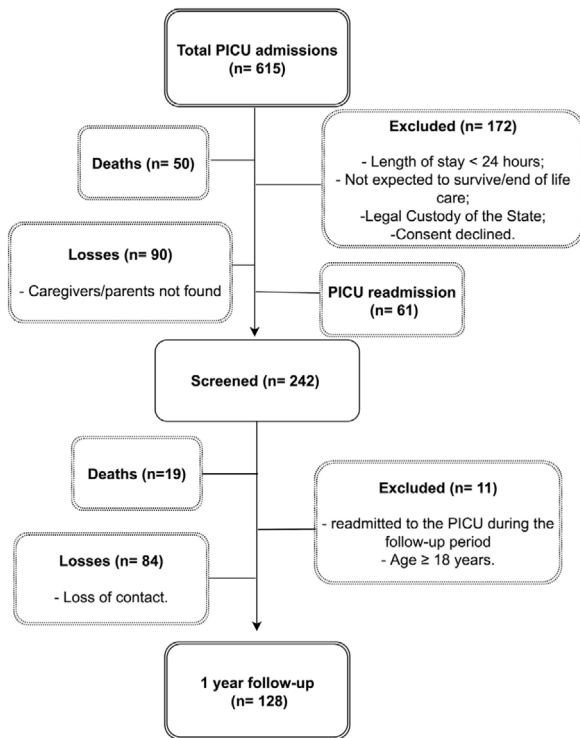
Total PICU admissions
(n= 615)

Deaths (n= 50)

Excluded (n= 172)

- Length of stay < 24 hours;
- Not expected to survive/end of life care;
-Legal Custody of the State;
-Consent declined.

Losses (n= 90)

- Caregivers/parents not found

PICU readmission
(n= 61)

Screened (n= 242)

Deaths (n=19)

Excluded (n= 11)

- readmitted to the PICU during the follow-up period
- Age ≥ 18 years.

Losses (n= 84)

- Loss of contact.

1 year follow-up
(n= 128)